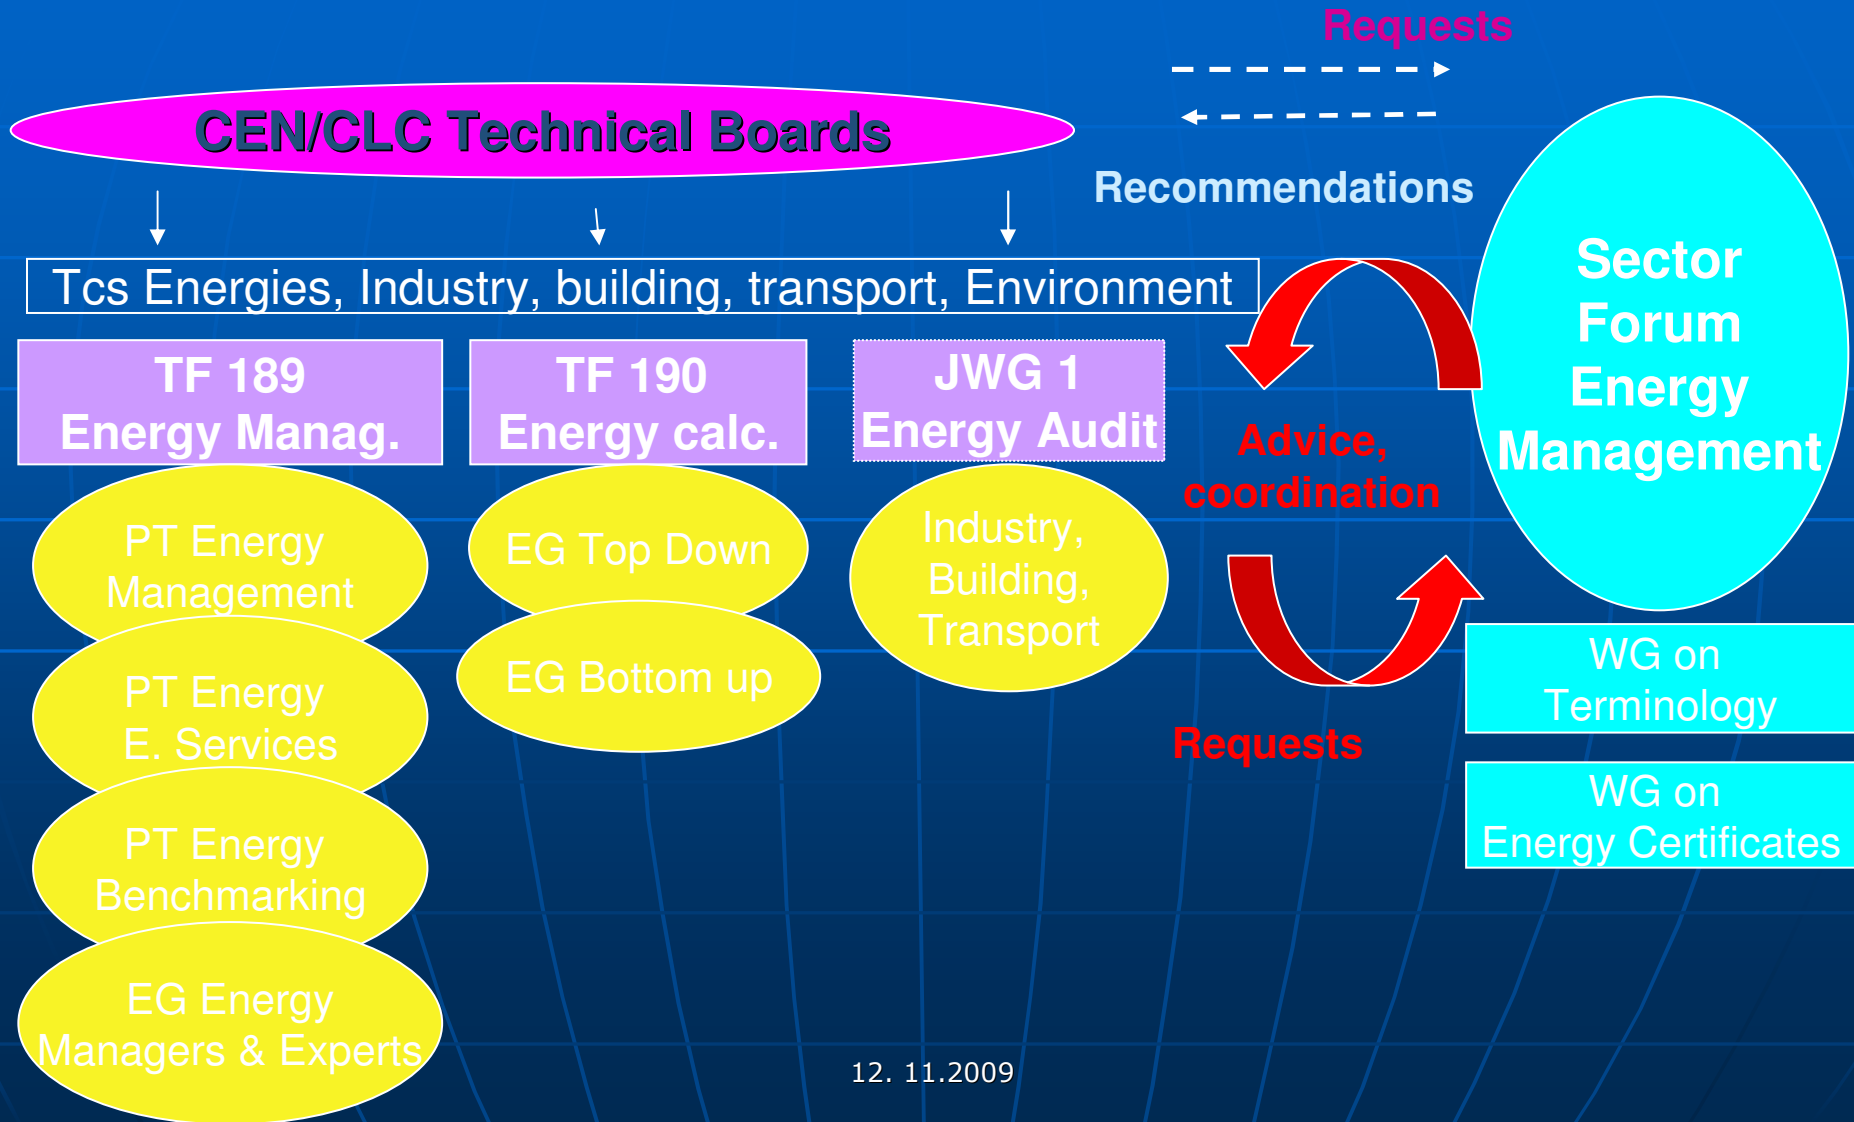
Requests

CEN/CLC Technical Boards

Recommendations

Sector Forum Energy Management

Tcs Energies, Industry, building, transport, Environment

TF 189
Energy Manag.

TF 190
Energy calc.

JWG 1
Energy Audit

Advice, coordination

PT Energy Management

EG Top Down

Industry, Building, Transport

PT Energy E. Services

EG Bottom up

WG on Terminology

Requests

PT Energy Benchmarking

WG on Energy Certificates

EG Energy Managers & Experts

12. 11.2009